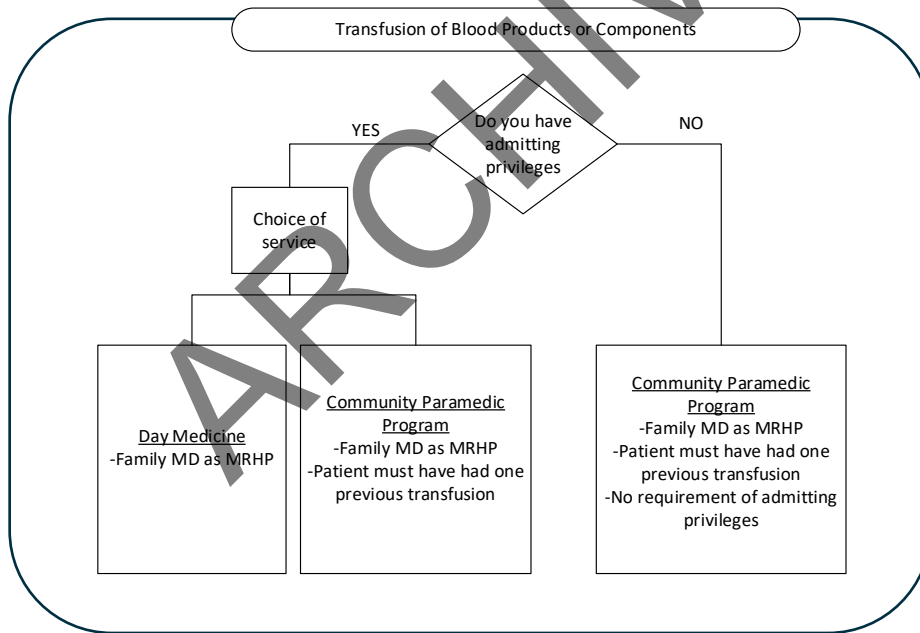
Transfusion of Blood Products or Components

Do you have admitting privileges

YES

NO

Choice of service

Day Medicine
-Family MD as MRHP

Community Paramedic Program
-Family MD as MRHP
-Patient must have had one previous transfusion

Community Paramedic Program
-Family MD as MRHP
-Patient must have had one previous transfusion
-No requirement of admitting privileges

ARCHIVE